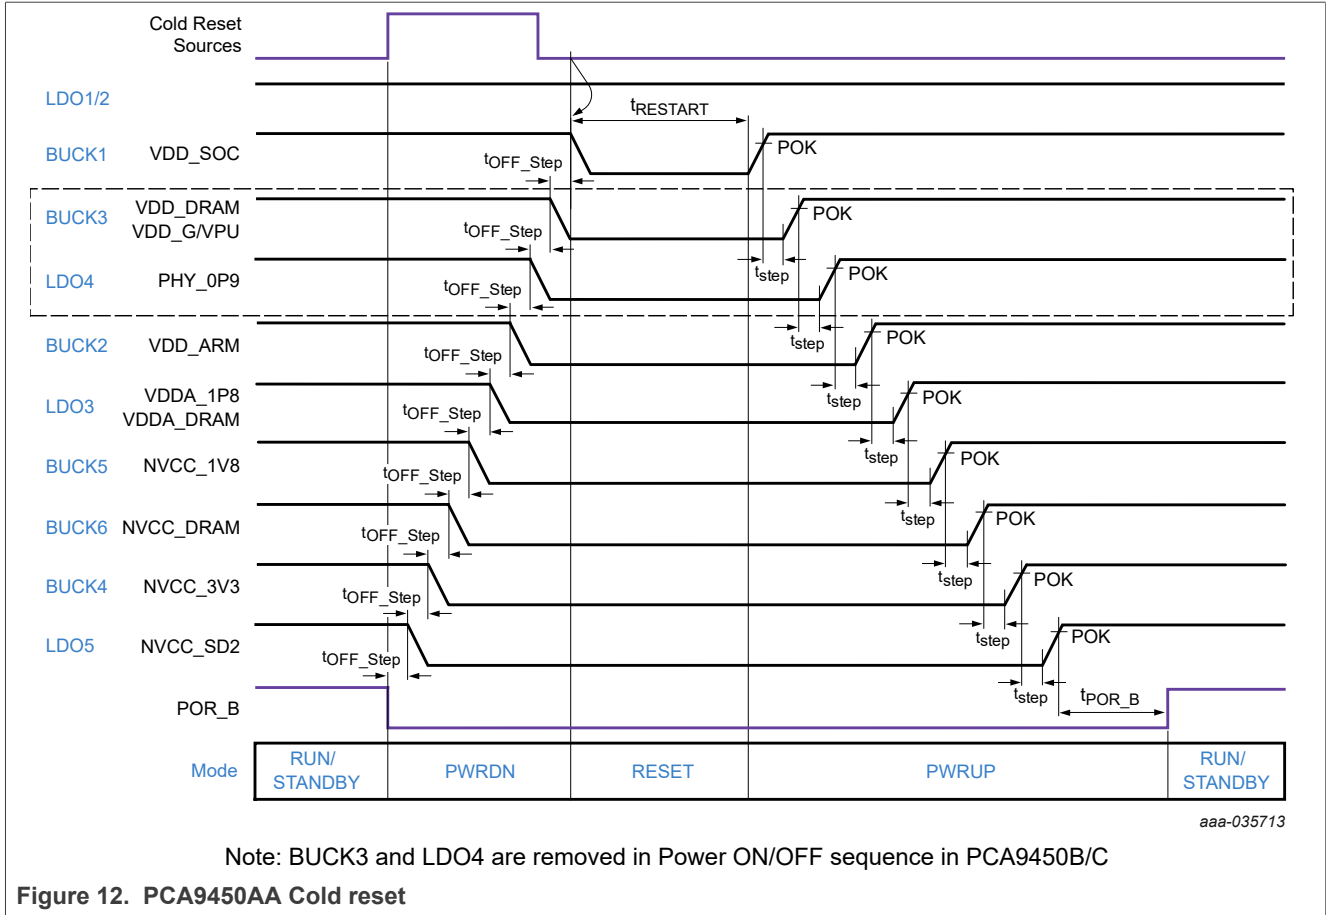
Cold Reset Sources

LDO1/2

$t_{RESTART}$

BUCK1 VDD_SOC

$t_{OFF\_Step}$

POK

BUCK3 VDD_DRAM VDD_G/VPU

$t_{OFF\_Step}$

POK

$t_{step}$

LDO4 PHY_0P9

$t_{OFF\_Step}$

POK

$t_{step}$

BUCK2 VDD_ARM

$t_{OFF\_Step}$

POK

$t_{step}$

LDO3 VDDA_1P8 VDDA_DRAM

$t_{OFF\_Step}$

POK

$t_{step}$

BUCK5 NVCC_1V8

$t_{OFF\_Step}$

POK

$t_{step}$

BUCK6 NVCC_DRAM

$t_{OFF\_Step}$

POK

$t_{step}$

BUCK4 NVCC_3V3

$t_{OFF\_Step}$

POK

$t_{step}$

LDO5 NVCC_SD2

$t_{OFF\_Step}$

POK

$t_{step}$

POR_B

$t_{POR\_B}$

| Mode | RUN/ STANDBY | PWRDN | RESET | PWRUP | RUN/ STANDBY |
|---|---|---|---|---|---|

aaa-035713

Note: BUCK3 and LDO4 are removed in Power ON/OFF sequence in PCA9450B/C

Figure 12. PCA9450AA Cold reset